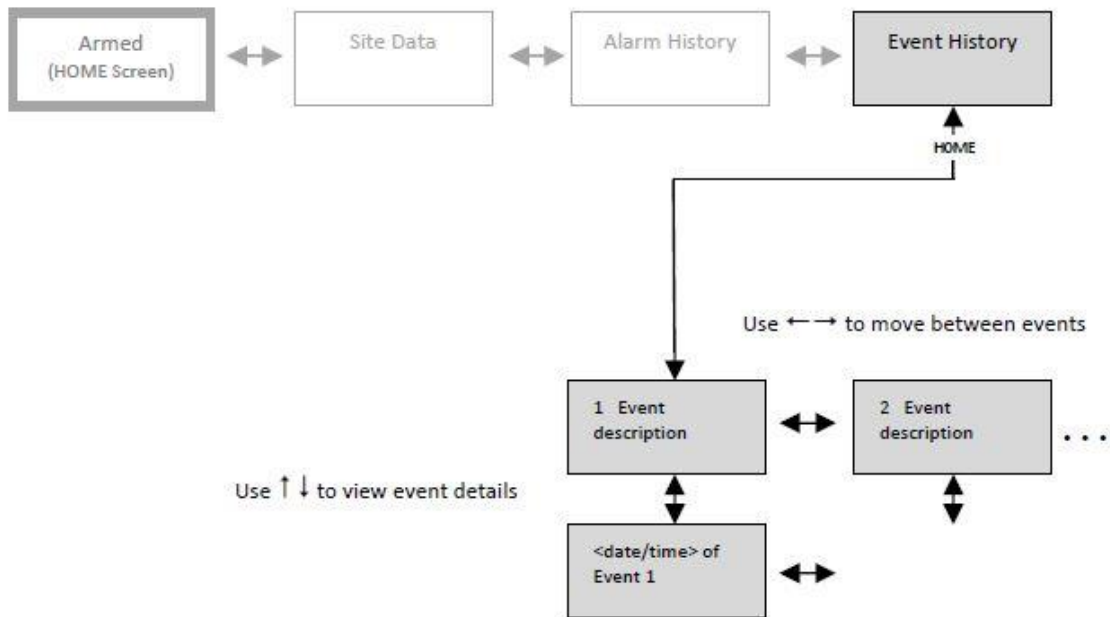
Armed
(HOME Screen)

Site Data

Alarm History

Event History

HOME

Use ← → to move between events

1 Event description

2 Event description

. . .

Use ↑ ↓ to view event details

<date/time> of Event 1